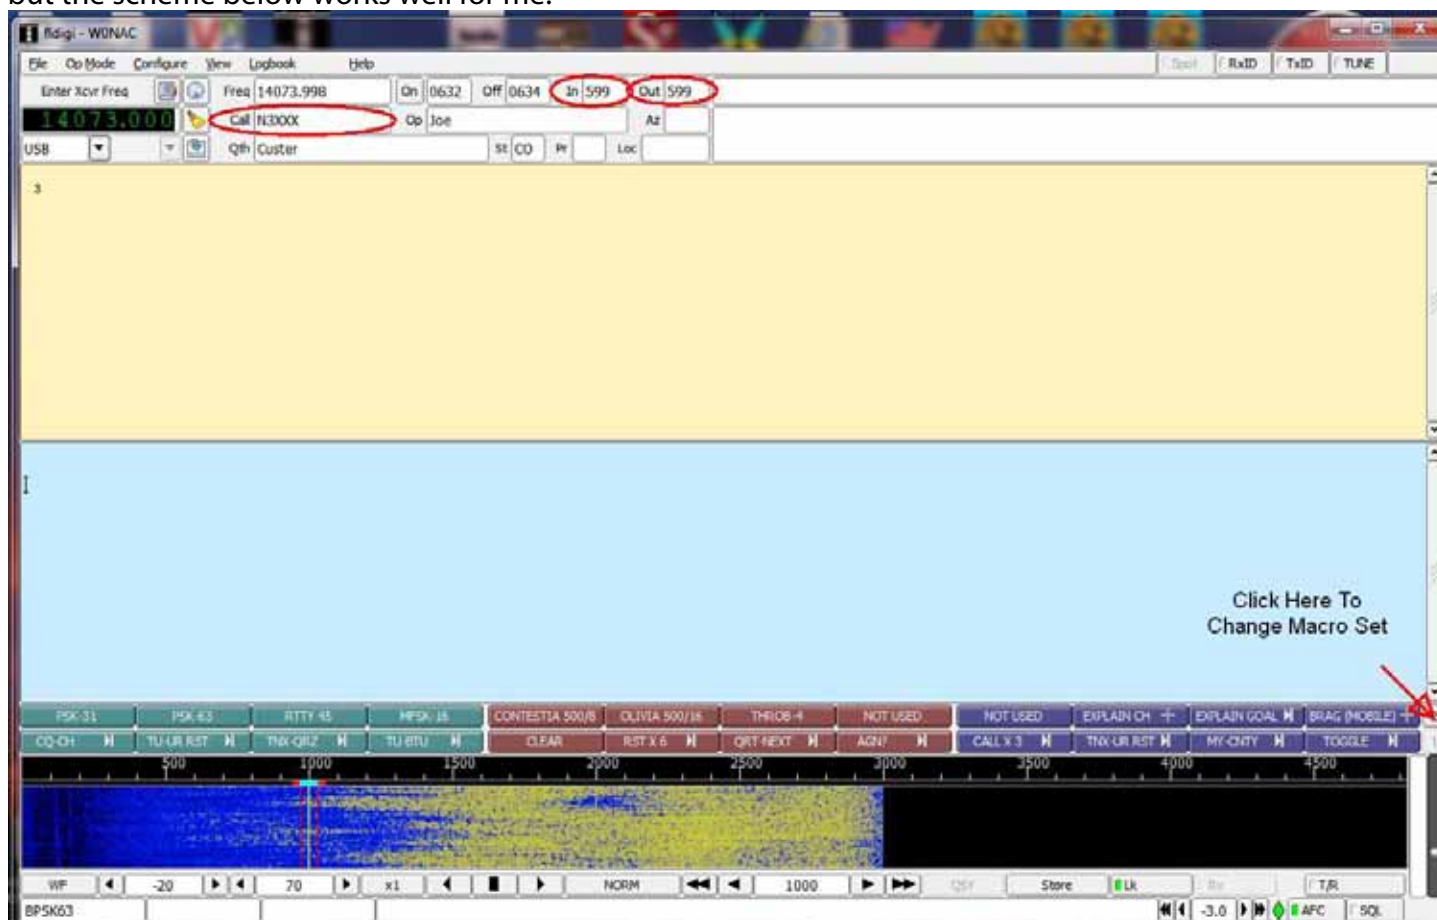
but the scheme below works well for me.

fldigi - W0NAC

File Op Mode Configure View Logbook Help

Spot RxID TxID TUNE

Enter Xcvr Freq Freq 14073.998 On 0632 Off 0634 In 599 Out 599

14073.000 Call N3XXX Op Joe Az

USB Qth Custer St CO Pr Loc

3

I

Click Here To Change Macro Set

PSK-31 PSK 63 RTTY 45 MFSK 16 CONTESTIA 500/8 OLIVIA 500/16 THROB 4 NOT USED NOT USED EXPLAIN CH EXPLAIN GOAL BRAG (MOBILE)

CQ-CH TU-UR RST TNX-QRZ TU-BTU CLEAR RST X 6 QRT NEXT AGN? CALL X 3 TNX UR RST MY-CNTY TOGGLE

500 1000 1500 2000 2500 3000 3500 4000 4500

WF -20 70 x1 NORM 1000 QSY Store Lk Rv T/R

BPSK63 -3.0 AFC SQL